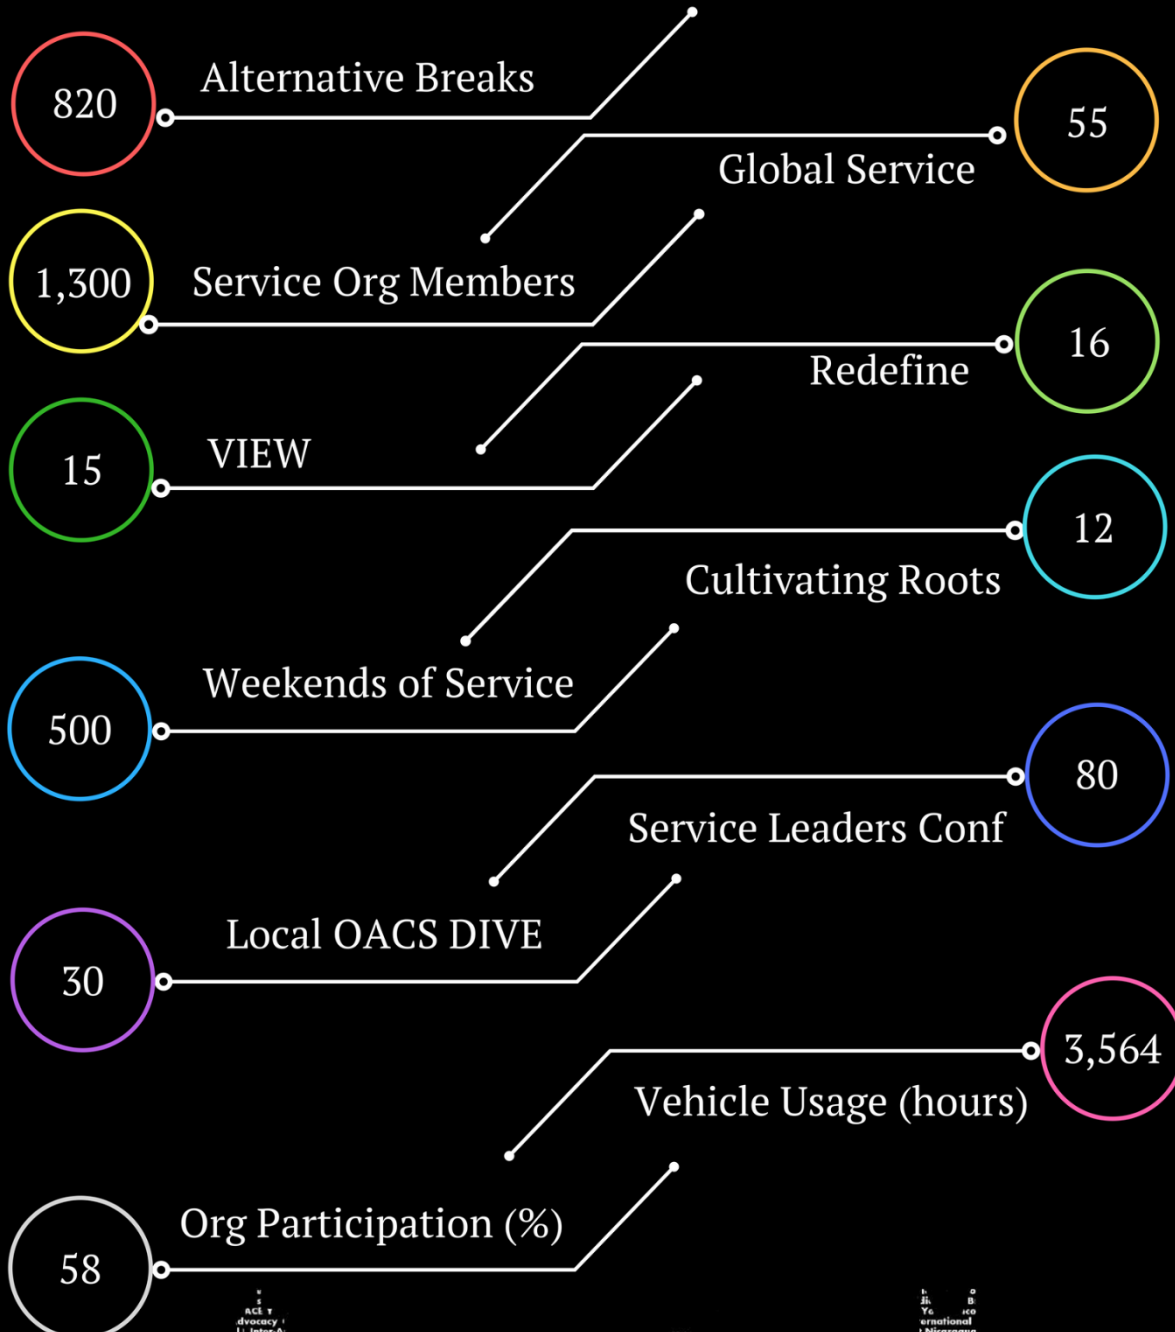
820
Alternative Breaks

55
Global Service

1,300
Service Org Members

16
Redefine

15
VIEW

12
Cultivating Roots

500
Weekends of Service

80
Service Leaders Conf

30
Local OACS DIVE

3,564
Vehicle Usage (hours)

58
Org Participation (%)

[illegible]